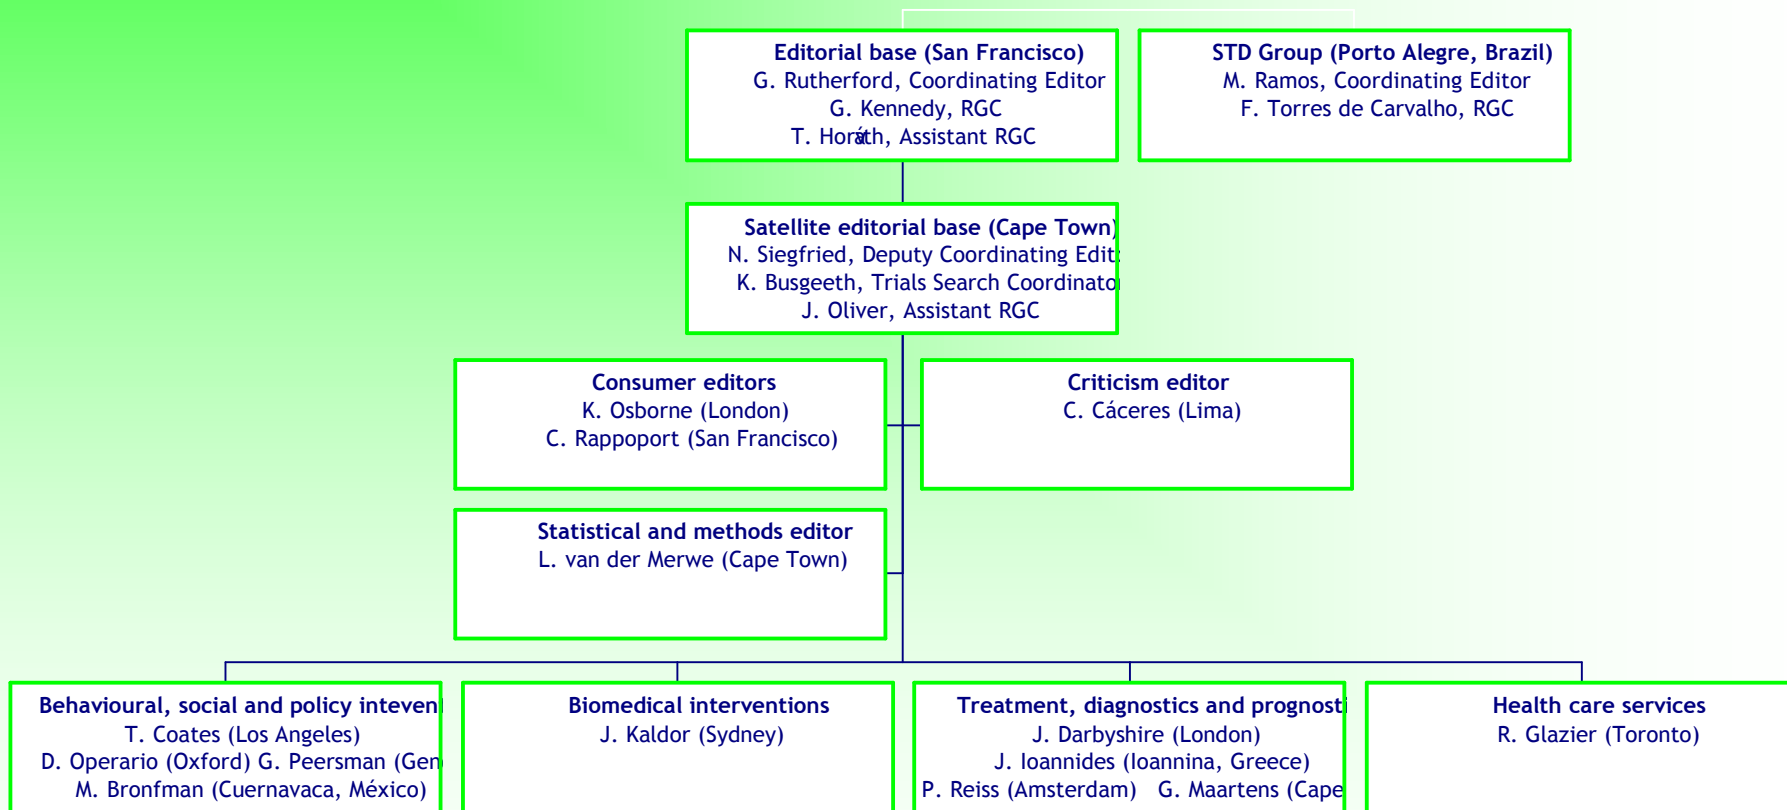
Editorial base (San Francisco)
G. Rutherford, Coordinating Editor
G. Kennedy, RGC
T. Horáth, Assistant RGC

STD Group (Porto Alegre, Brazil)
M. Ramos, Coordinating Editor
F. Torres de Carvalho, RGC

Satellite editorial base (Cape Town)
N. Siegfried, Deputy Coordinating Edit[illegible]
K. Busgeeth, Trials Search Coordinato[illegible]
J. Oliver, Assistant RGC

Consumer editors
K. Osborne (London)
C. Rappoport (San Francisco)

Criticism editor
C. Cáceres (Lima)

Statistical and methods editor
L. van der Merwe (Cape Town)

Behavioural, social and policy interven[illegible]
T. Coates (Los Angeles)
D. Operario (Oxford) G. Peersman (Gen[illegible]
M. Bronfman (Cuernavaca, México)

Biomedical interventions
J. Kaldor (Sydney)

Treatment, diagnostics and prognosti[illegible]
J. Darbyshire (London)
J. Ioannides (Ioannina, Greece)
P. Reiss (Amsterdam) G. Maartens (Cape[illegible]

Health care services
R. Glazier (Toronto)